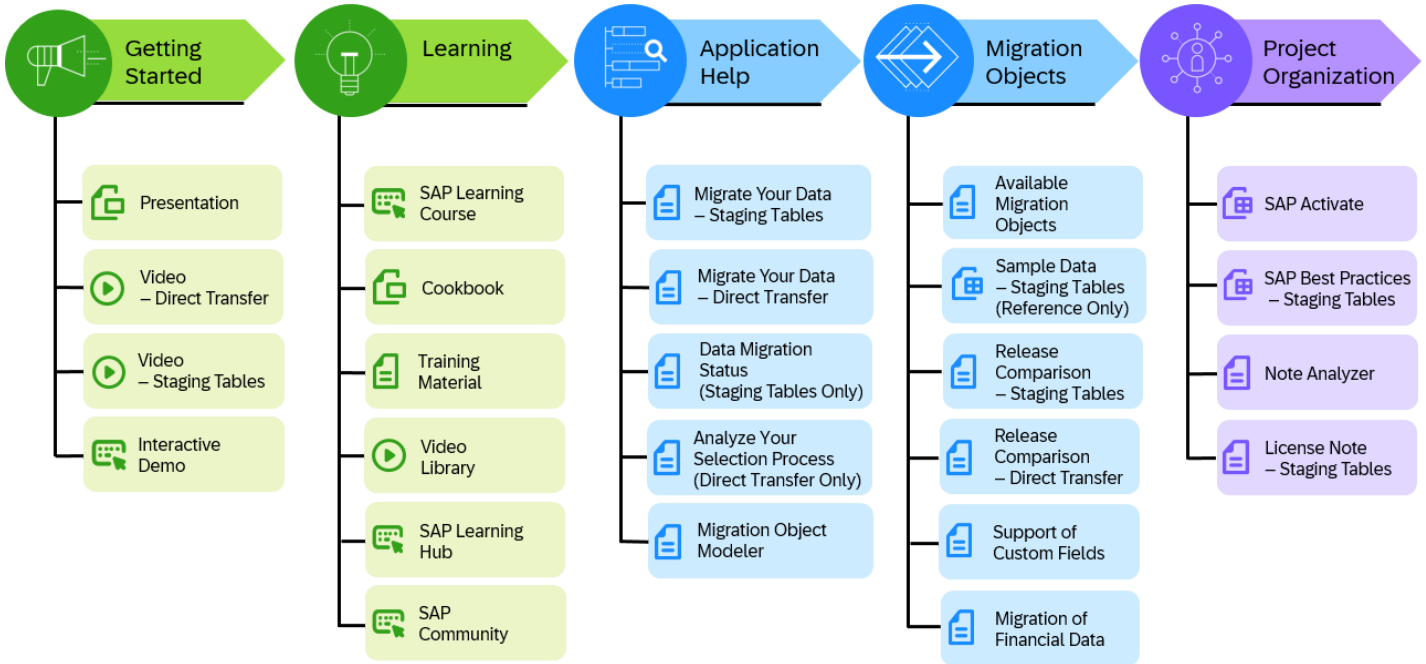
Getting Started

Presentation

Video – Direct Transfer

Video – Staging Tables

Interactive Demo

Learning

SAP Learning Course

Cookbook

Training Material

Video Library

SAP Learning Hub

SAP Community

Application Help

Migrate Your Data – Staging Tables

Migrate Your Data – Direct Transfer

Data Migration Status (Staging Tables Only)

Analyze Your Selection Process (Direct Transfer Only)

Migration Object Modeler

Migration Objects

Available Migration Objects

Sample Data – Staging Tables (Reference Only)

Release Comparison – Staging Tables

Release Comparison – Direct Transfer

Support of Custom Fields

Migration of Financial Data

Project Organization

SAP Activate

SAP Best Practices – Staging Tables

Note Analyzer

License Note – Staging Tables